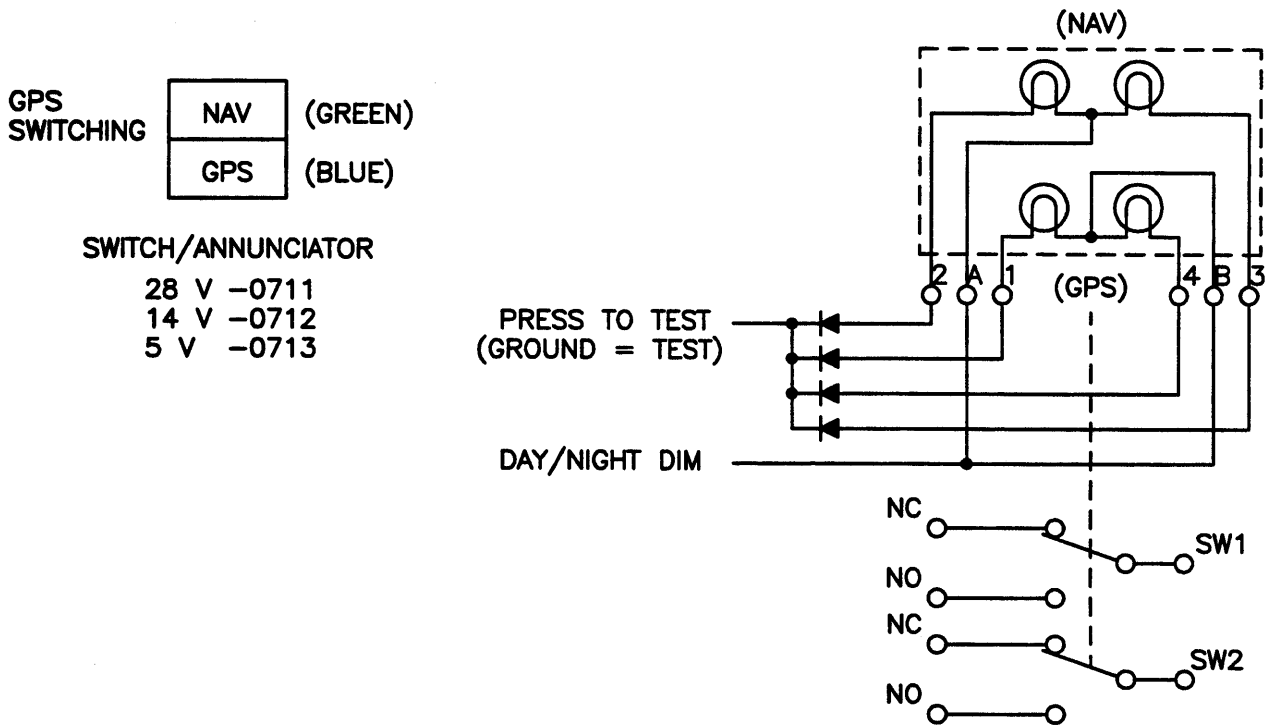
GPS SWITCHING

| NAV | (GREEN) |
|---|---|
| GPS | (BLUE) |

SWITCH/ANNUNCIATOR
28 V −0711
14 V −0712
5 V −0713

(NAV)

2 A 1 (GPS) 4 B 3

PRESS TO TEST
(GROUND = TEST)

DAY/NIGHT DIM

NC
NO
SW1
NC
NO
SW2